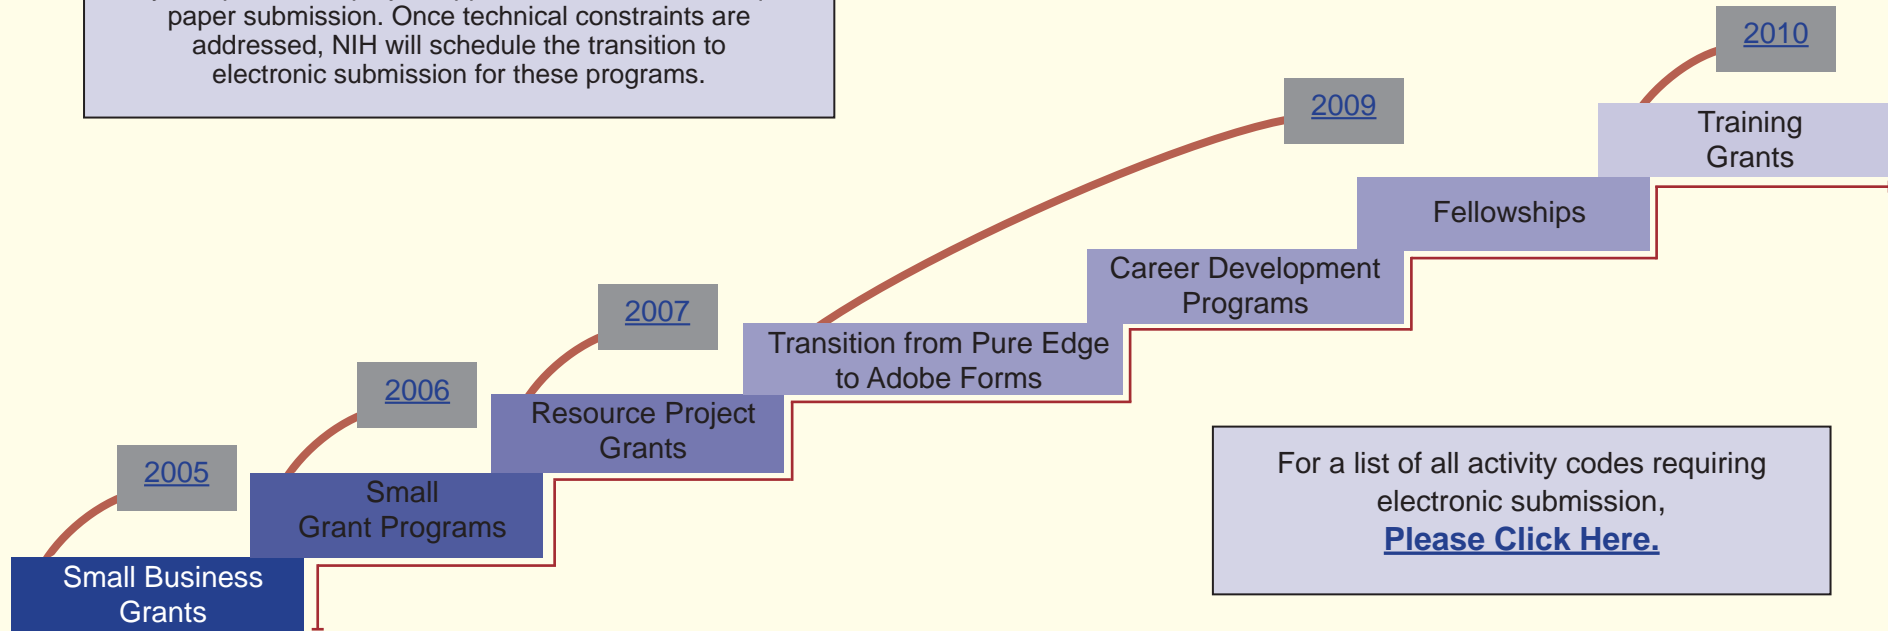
paper submission. Once technical constraints are addressed, NIH will schedule the transition to electronic submission for these programs.

2010

Training Grants

2009

Fellowships

Career Development Programs

Transition from Pure Edge to Adobe Forms

2007

2006

Resource Project Grants

2005

Small Grant Programs

Small Business Grants

For a list of all activity codes requiring electronic submission,
Please Click Here.